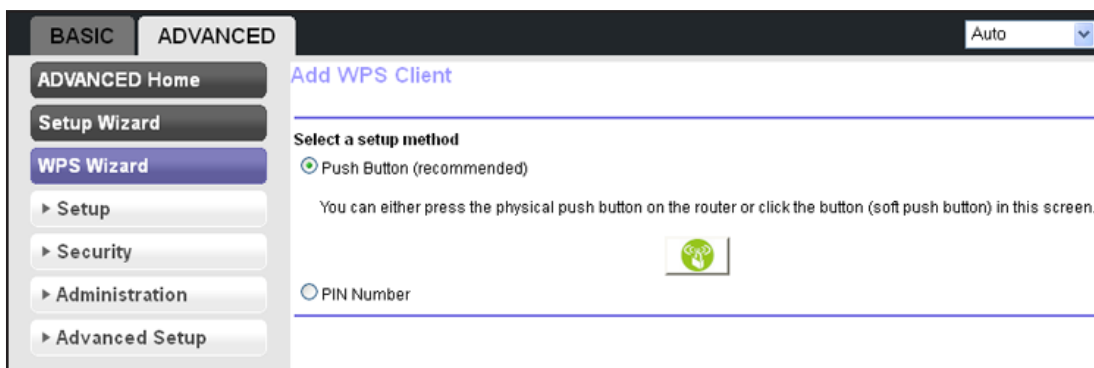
BASIC ADVANCED

Auto

ADVANCED Home

Setup Wizard

WPS Wizard

▸ Setup

▸ Security

▸ Administration

▸ Advanced Setup

Add WPS Client

Select a setup method

Push Button (recommended)

You can either press the physical push button on the router or click the button (soft push button) in this screen.

PIN Number